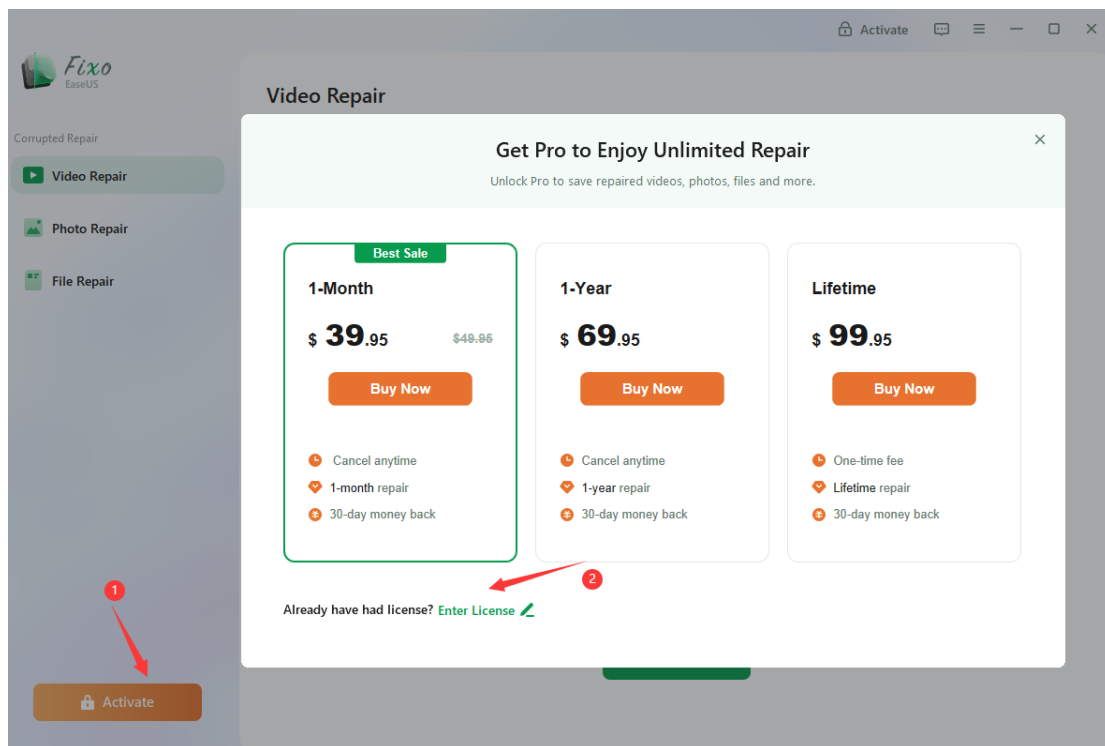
Activate

Fixo
EaseUS

Corrupted Repair

Video Repair

Photo Repair

File Repair

Video Repair

Get Pro to Enjoy Unlimited Repair

Unlock Pro to save repaired videos, photos, files and more.

Best Sale

1-Month

$ 39.95 $49.95

Buy Now

Cancel anytime

1-month repair

30-day money back

1-Year

$ 69.95

Buy Now

Cancel anytime

1-year repair

30-day money back

Lifetime

$ 99.95

Buy Now

One-time fee

Lifetime repair

30-day money back

1

2

Already have had license? Enter License

Activate